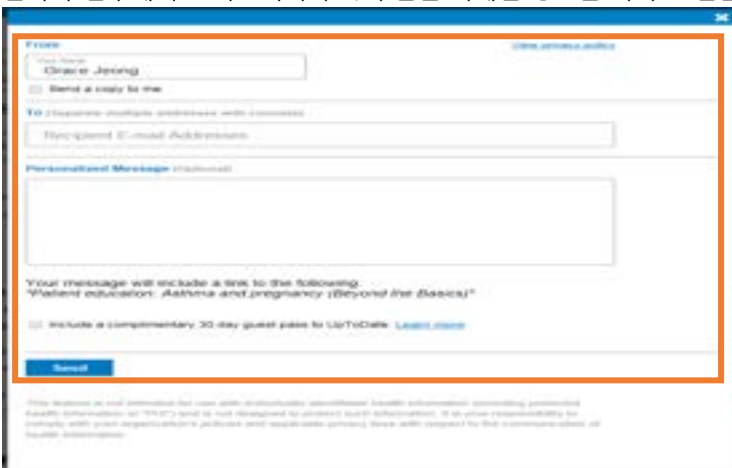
From

View privacy policy

Your Name
Grace Jeong

Send a copy to me

To (Separate multiple addresses with commas)

Recipient E-mail Addresses

Personalized Message (Optional)

Your message will include a link to the following:
"Patient education: Asthma and pregnancy (Beyond the Basics)"

Include a complimentary 30 day guest pass to UpToDate Learn more

Send

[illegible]